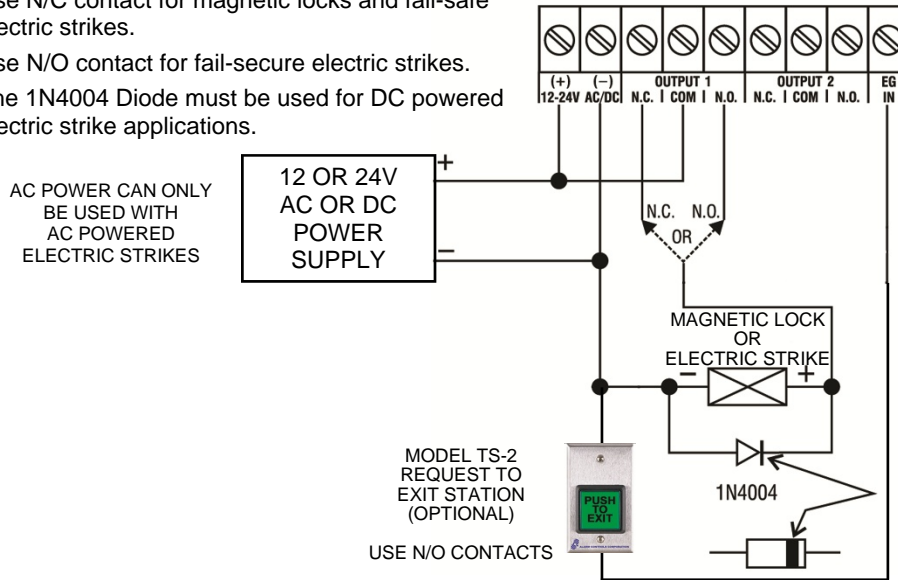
se N/C contact for magnetic locks and fail-safe ectric strikes.

se N/O contact for fail-secure electric strikes.

he 1N4004 Diode must be used for DC powered ectric strike applications.

(+) 12-24V
(–) AC/DC
OUTPUT 1
N.C. | COM | N.O.
OUTPUT 2
N.C. | COM | N.O.
EG IN

AC POWER CAN ONLY BE USED WITH AC POWERED ELECTRIC STRIKES

12 OR 24V AC OR DC POWER SUPPLY

+
–

N.C. N.O.
OR

MAGNETIC LOCK OR ELECTRIC STRIKE

–
+

MODEL TS-2 REQUEST TO EXIT STATION (OPTIONAL)

PUSH TO EXIT

USE N/O CONTACTS

1N4004